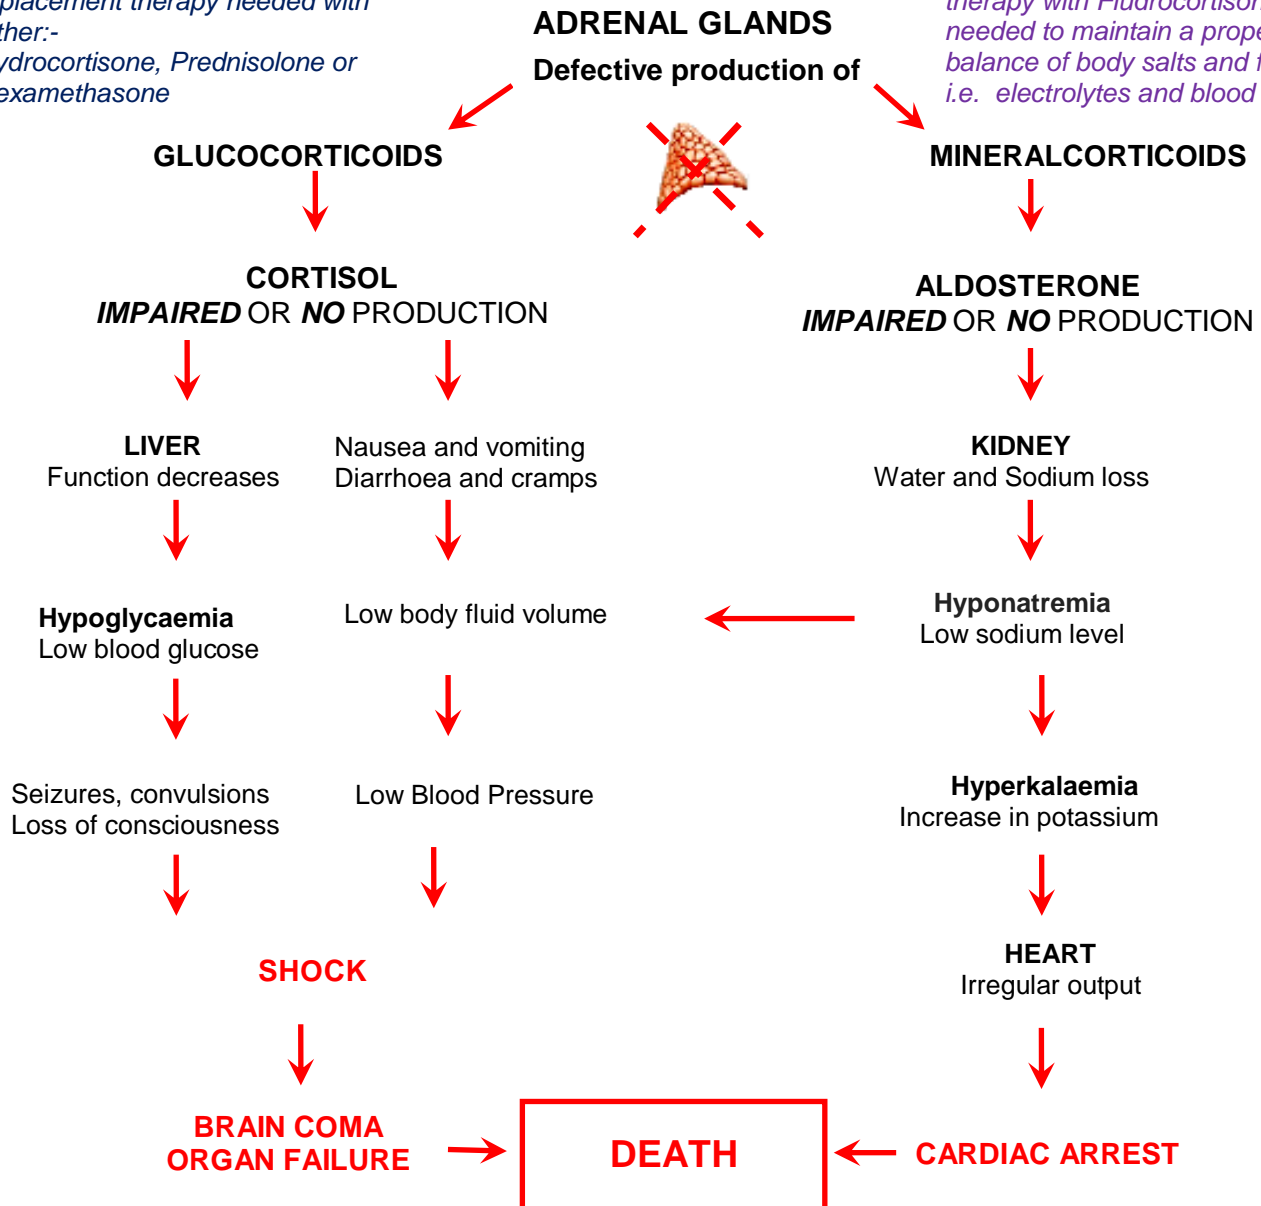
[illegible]placement therapy needed with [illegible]ther:-
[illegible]ydrocortisone, Prednisolone or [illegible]examethasone

ADRENAL GLANDS
Defective production of

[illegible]therapy with Fludrocortiso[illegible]
needed to maintain a prope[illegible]
balance of body salts and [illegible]
i.e. electrolytes and blood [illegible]

GLUCOCORTICOIDS

MINERALCORTICOIDS

CORTISOL
***IMPAIRED*** OR ***NO*** PRODUCTION

ALDOSTERONE
***IMPAIRED*** OR ***NO*** PRODUCTION

**LIVER**
Function decreases

Nausea and vomiting
Diarrhoea and cramps

**KIDNEY**
Water and Sodium loss

**Hypoglycaemia**
Low blood glucose

Low body fluid volume

**Hyponatremia**
Low sodium level

Seizures, convulsions
Loss of consciousness

Low Blood Pressure

**Hyperkalaemia**
Increase in potassium

SHOCK

**HEART**
Irregular output

BRAIN COMA
ORGAN FAILURE

DEATH

CARDIAC ARREST